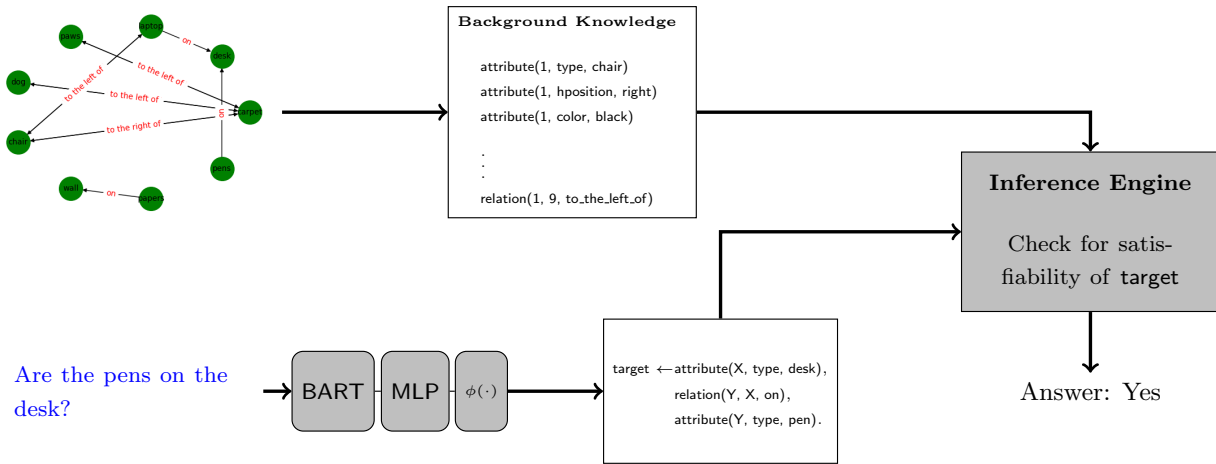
laptop
paws
on
desk
to the left of
dog
to the left of
to the left of
on
carpet
to the right of
chair
pens
wall
on
paper

Background Knowledge

attribute(1, type, chair)
attribute(1, hposition, right)
attribute(1, color, black)
.
.
.
relation(1, 9, to_the_left_of)

Inference Engine

Check for satisfiability of target

Are the pens on the desk?

BART
MLP
$\phi(\cdot)$

target $\leftarrow$ attribute(X, type, desk),
relation(Y, X, on),
attribute(Y, type, pen).

Answer: Yes